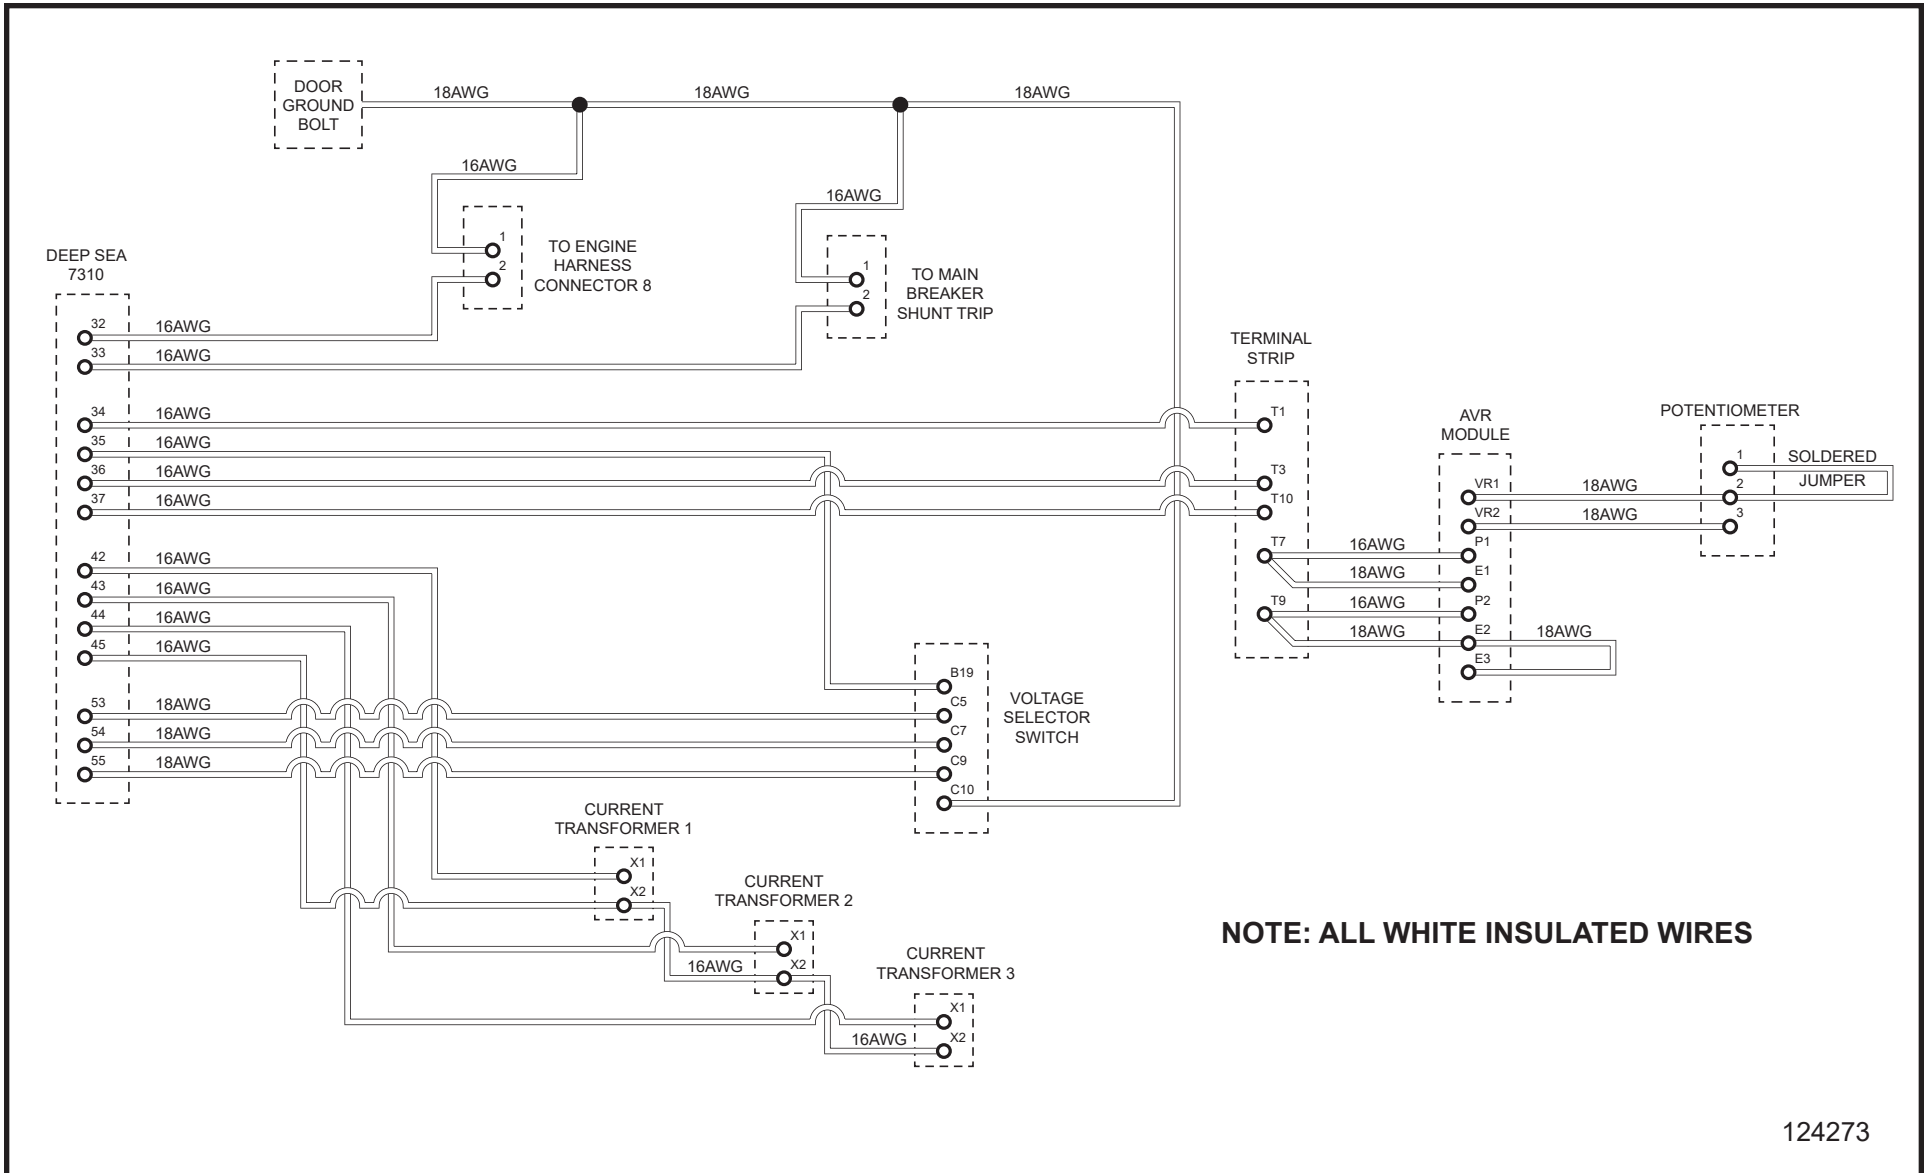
DOOR GROUND BOLT

18AWG

18AWG

18AWG

16AWG

16AWG

1
2
TO ENGINE HARNESS CONNECTOR 8

1
2
TO MAIN BREAKER SHUNT TRIP

DEEP SEA 7310

32 16AWG
33 16AWG
34 16AWG
35 16AWG
36 16AWG
37 16AWG
42 16AWG
43 16AWG
44 16AWG
45 16AWG
53 18AWG
54 18AWG
55 18AWG

TERMINAL STRIP
T1
T3
T10
T7
T9

16AWG
18AWG
16AWG
18AWG

AVR MODULE
VR1
VR2
P1
E1
P2
E2
E3

18AWG
18AWG
18AWG

POTENTIOMETER
1
2
3
SOLDERED JUMPER

VOLTAGE SELECTOR SWITCH
B19
C5
C7
C9
C10

CURRENT TRANSFORMER 1
X1
X2

CURRENT TRANSFORMER 2
X1
X2
16AWG

CURRENT TRANSFORMER 3
X1
X2
16AWG

NOTE: ALL WHITE INSULATED WIRES

124273